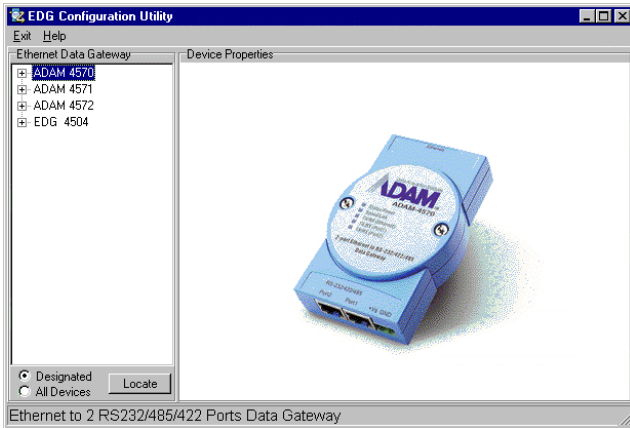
EDG Configuration Utility

Exit Help

Ethernet Data Gateway

ADAM 4570
ADAM 4571
ADAM 4572
EDG 4504

Device Properties

ADAM
ADAM-4570

Designated
All Devices

Locate

Ethernet to 2 RS232/485/422 Ports Data Gateway